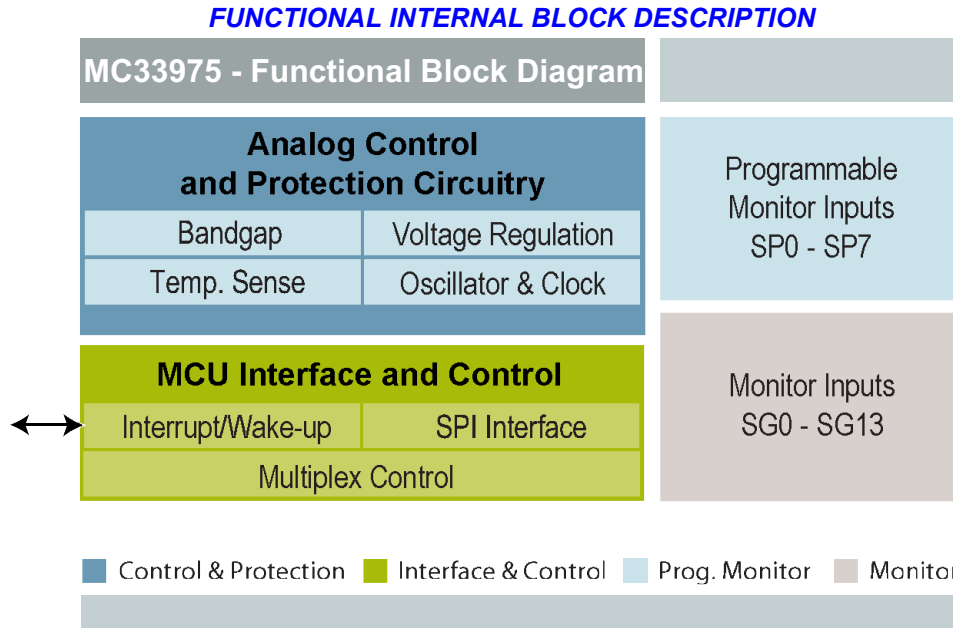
FUNCTIONAL INTERNAL BLOCK DESCRIPTION

MC33975 - Functional Block Diagram

Analog Control and Protection Circuitry

Bandgap

Voltage Regulation

Temp. Sense

Oscillator & Clock

Programmable Monitor Inputs SP0 - SP7

MCU Interface and Control

Interrupt/Wake-up

SPI Interface

Multiplex Control

Monitor Inputs SG0 - SG13

Control & Protection

Interface & Control

Prog. Monitor

Monitor